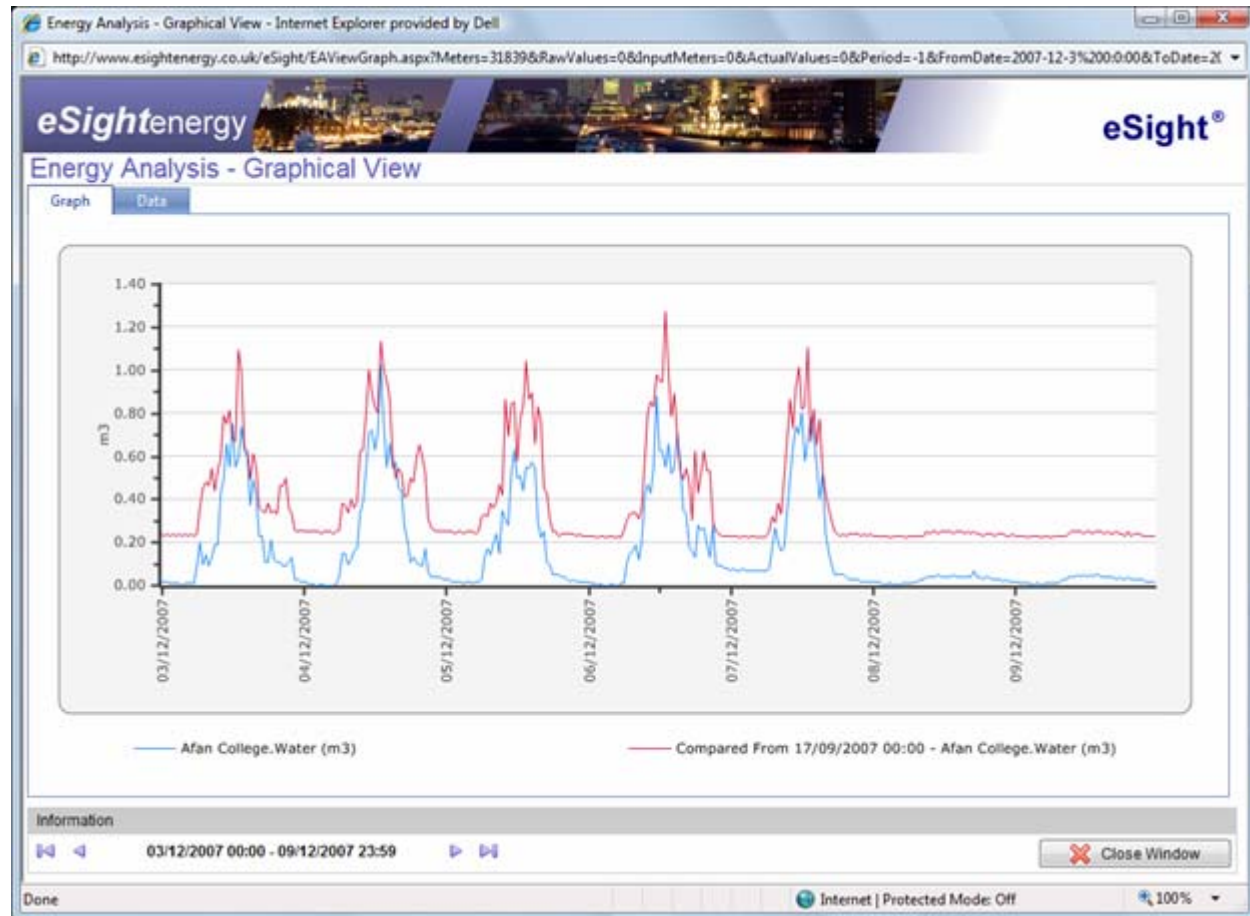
Energy Analysis - Graphical View - Internet Explorer provided by Dell

http://www.esightenergy.co.uk/eSight/EAViewGraph.aspx?Meters=31839&RawValues=0&InputMeters=0&ActualValues=0&Period=-1&FromDate=2007-12-3%200:0:00&ToDate=2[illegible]

eSightenergy

eSight®

Energy Analysis - Graphical View

Graph

Data

1.40
1.20
1.00
0.80
0.60
0.40
0.20
0.00

m3

03/12/2007
04/12/2007
05/12/2007
06/12/2007
07/12/2007
08/12/2007
09/12/2007

Afan College.Water (m3)

Compared From 17/09/2007 00:00 - Afan College.Water (m3)

Information

03/12/2007 00:00 - 09/12/2007 23:59

Close Window

Done

Internet | Protected Mode: Off

100%